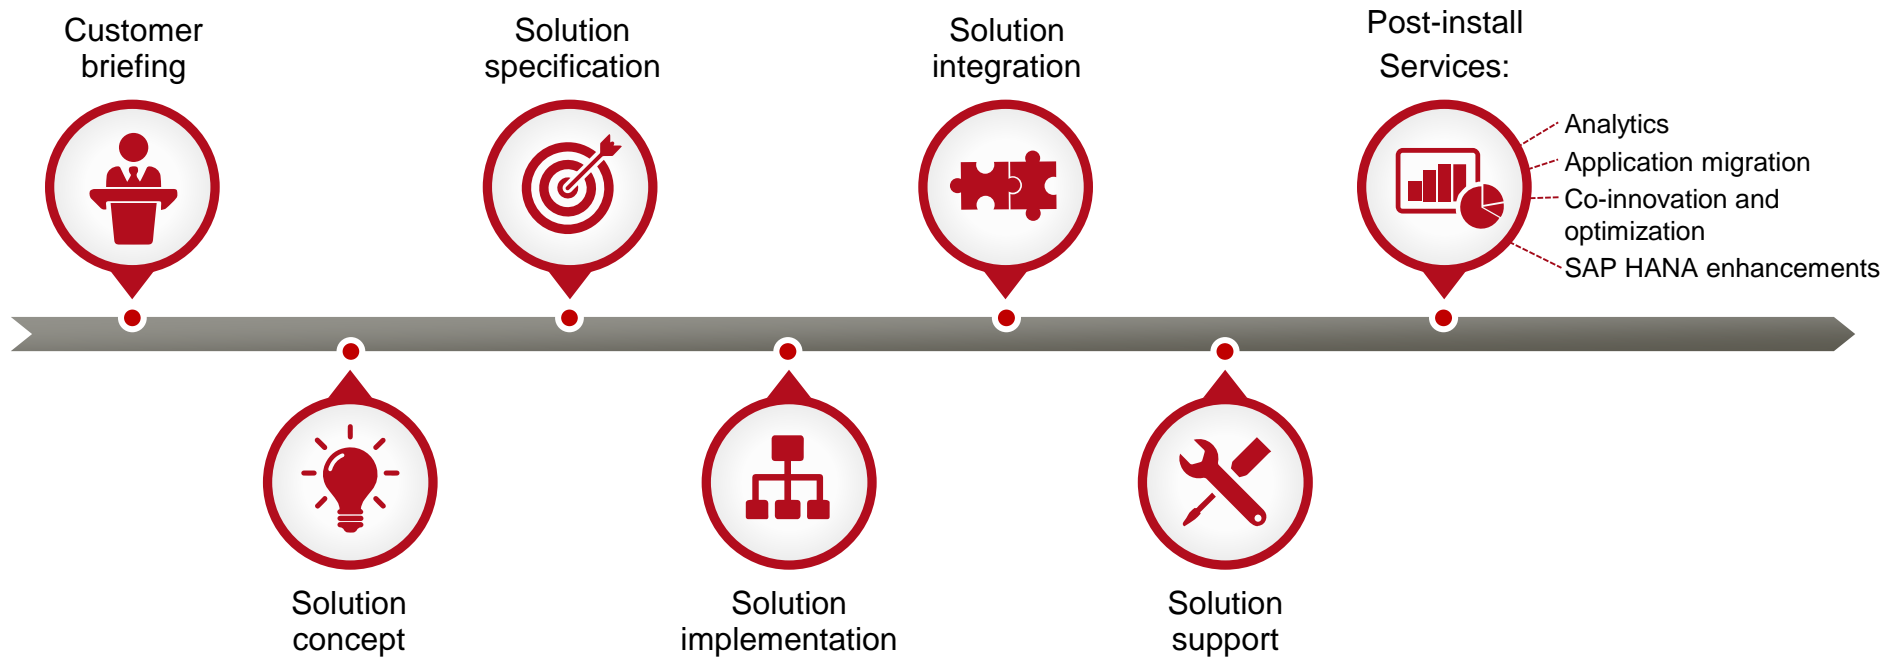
Customer briefing

Solution specification

Solution integration

Post-install Services:

Analytics
Application migration
Co-innovation and optimization
SAP HANA enhancements

Solution concept

Solution implementation

Solution support